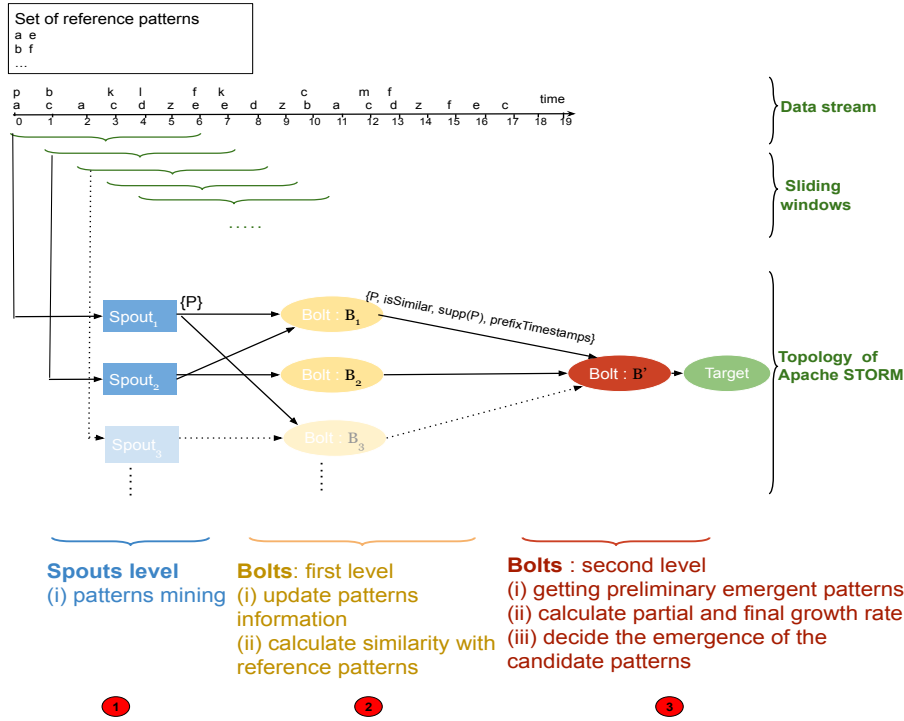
Set of reference patterns
a e
b f
...

p b k l f k c m f
a c a c d z e e d z b a c d z f e c time
0 1 2 3 4 5 6 7 8 9 10 11 12 13 14 15 16 17 18 19

Data stream

Sliding windows

.....

$Spout_1$ {P} Bolt $B_1$ {P, isSimilar, supp(P), prefixTimestamps}

$Spout_2$ Bolt $B_2$ Bolt : B' Target

$Spout_3$ Bolt $B_3$

Topology of Apache STORM

Spouts level
(i) patterns mining

Bolts: first level
(i) update patterns information
(ii) calculate similarity with reference patterns

Bolts : second level
(i) getting preliminary emergent patterns
(ii) calculate partial and final growth rate
(iii) decide the emergence of the candidate patterns

1 2 3